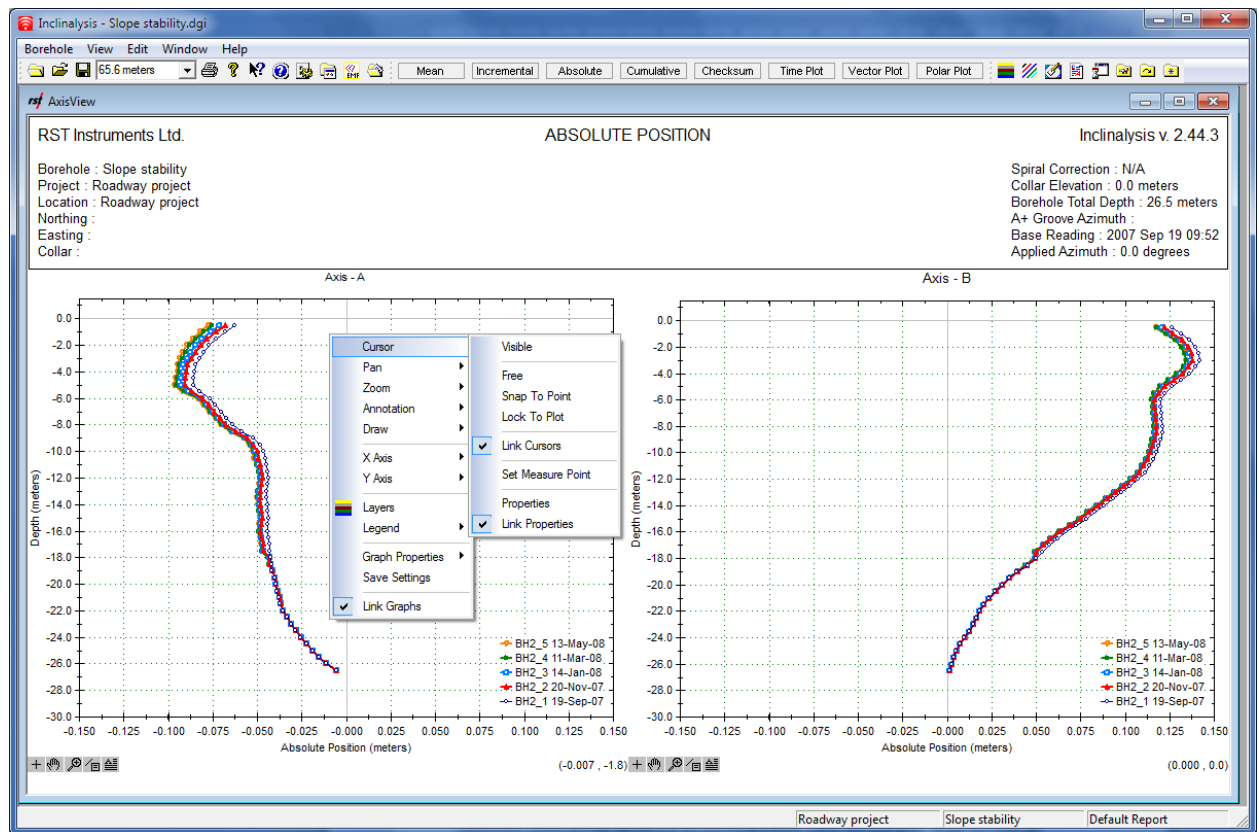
Inclinalysis - Slope stability.dgi

Borehole View Edit Window Help

65.6 meters

Mean Incremental Absolute Cumulative Checksum Time Plot Vector Plot Polar Plot

AxisView

RST Instruments Ltd.

ABSOLUTE POSITION

Inclinalysis v. 2.44.3

Borehole : Slope stability
Project : Roadway project
Location : Roadway project
Northing :
Easting :
Collar :

Spiral Correction : N/A
Collar Elevation : 0.0 meters
Borehole Total Depth : 26.5 meters
A+ Groove Azimuth :
Base Reading : 2007 Sep 19 09:52
Applied Azimuth : 0.0 degrees

Axis - A

Depth (meters)

0.0
-2.0
-4.0
-6.0
-8.0
-10.0
-12.0
-14.0
-16.0
-18.0
-20.0
-22.0
-24.0
-26.0
-28.0
-30.0

-0.150 -0.125 -0.100 -0.075 -0.050 -0.025 -0.000 0.025 0.050 0.075 0.100 0.125 0.150

Absolute Position (meters)

BH2_5 13-May-08
BH2_4 11-Mar-08
BH2_3 14-Jan-08
BH2_2 20-Nov-07
BH2_1 19-Sep-07

Cursor
Pan
Zoom
Annotation
Draw
X Axis
Y Axis
Layers
Legend
Graph Properties
Save Settings
Link Graphs

Visible
Free
Snap To Point
Lock To Plot
Link Cursors
Set Measure Point
Properties
Link Properties

(-0.007 , -1.8)

Axis - B

Depth (meters)

0.0
-2.0
-4.0
-6.0
-8.0
-10.0
-12.0
-14.0
-16.0
-18.0
-20.0
-22.0
-24.0
-26.0
-28.0
-30.0

-0.150 -0.125 -0.100 -0.075 -0.050 -0.025 -0.000 0.025 0.050 0.075 0.100 0.125 0.150

Absolute Position (meters)

BH2_5 13-May-08
BH2_4 11-Mar-08
BH2_3 14-Jan-08
BH2_2 20-Nov-07
BH2_1 19-Sep-07

(0.000 , 0.0)

Roadway project Slope stability Default Report